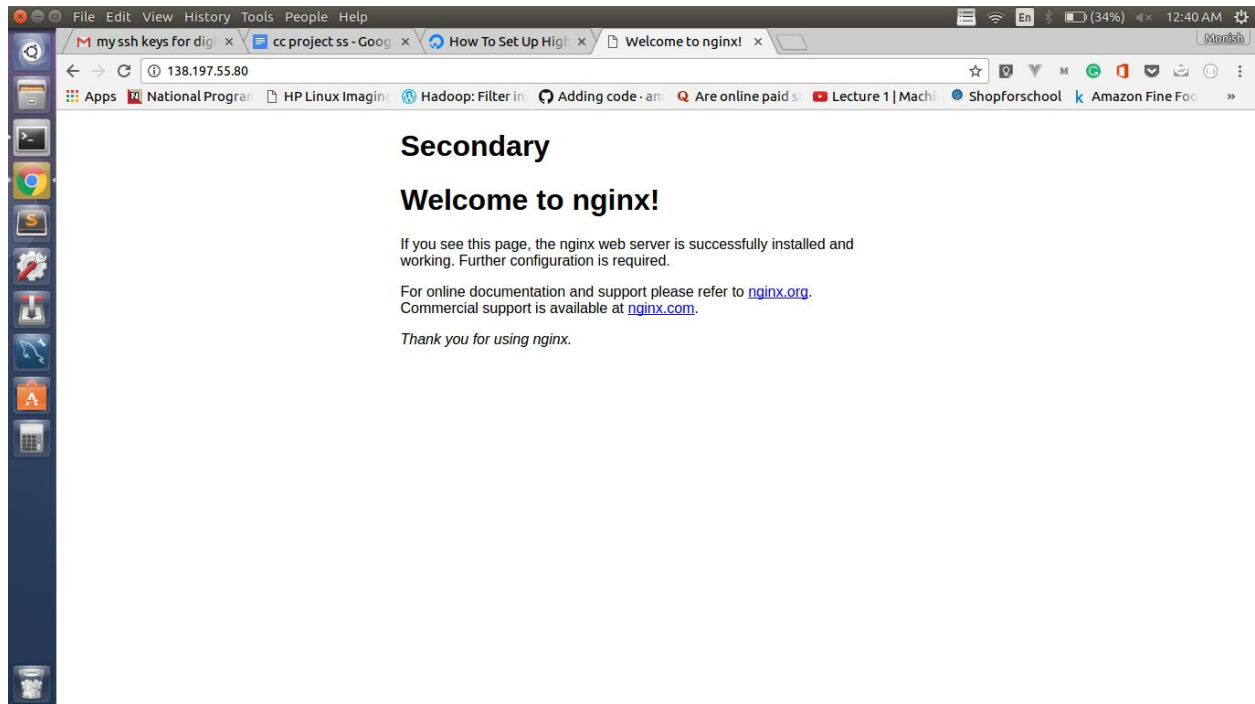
File Edit View History Tools People Help

En (34%) 12:40 AM

my ssh keys for dig ×
cc project ss - Goog ×
How To Set Up High ×
Welcome to nginx! ×

Monish

138.197.55.80

Apps National Progran HP Linux Imaging Hadoop: Filter in Adding code · am Are online paid s Lecture 1 | Machi Shopforschool Amazon Fine Foo »

Secondary

Welcome to nginx!

If you see this page, the nginx web server is successfully installed and working. Further configuration is required.

For online documentation and support please refer to nginx.org. Commercial support is available at nginx.com.

Thank you for using nginx.